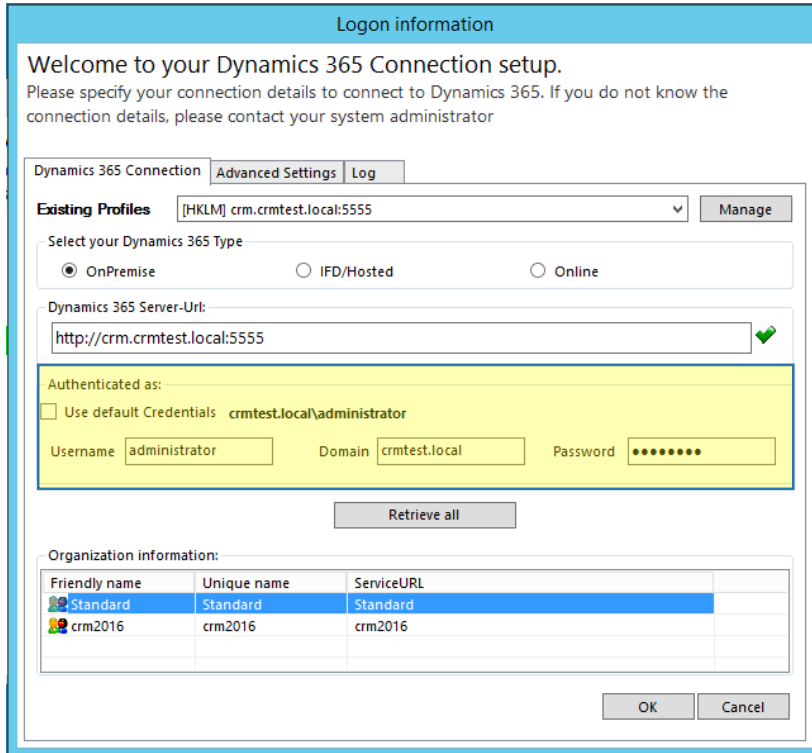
Logon information

Welcome to your Dynamics 365 Connection setup.

Please specify your connection details to connect to Dynamics 365. If you do not know the connection details, please contact your system administrator

Dynamics 365 Connection | Advanced Settings | Log

Existing Profiles [HKLM] crm.crmtest.local:5555 Manage

Select your Dynamics 365 Type

OnPremise IFD/Hosted Online

Dynamics 365 Server-Url:

http://crm.crmtest.local:5555

Authenticated as:

Use default Credentials crmtest.local\administrator

Username administrator Domain crmtest.local Password ••••••••

Retrieve all

Organization information:

| Friendly name | Unique name | ServiceURL |
|---|---|---|
| Standard | Standard | Standard |
| crm2016 | crm2016 | crm2016 |

OK Cancel